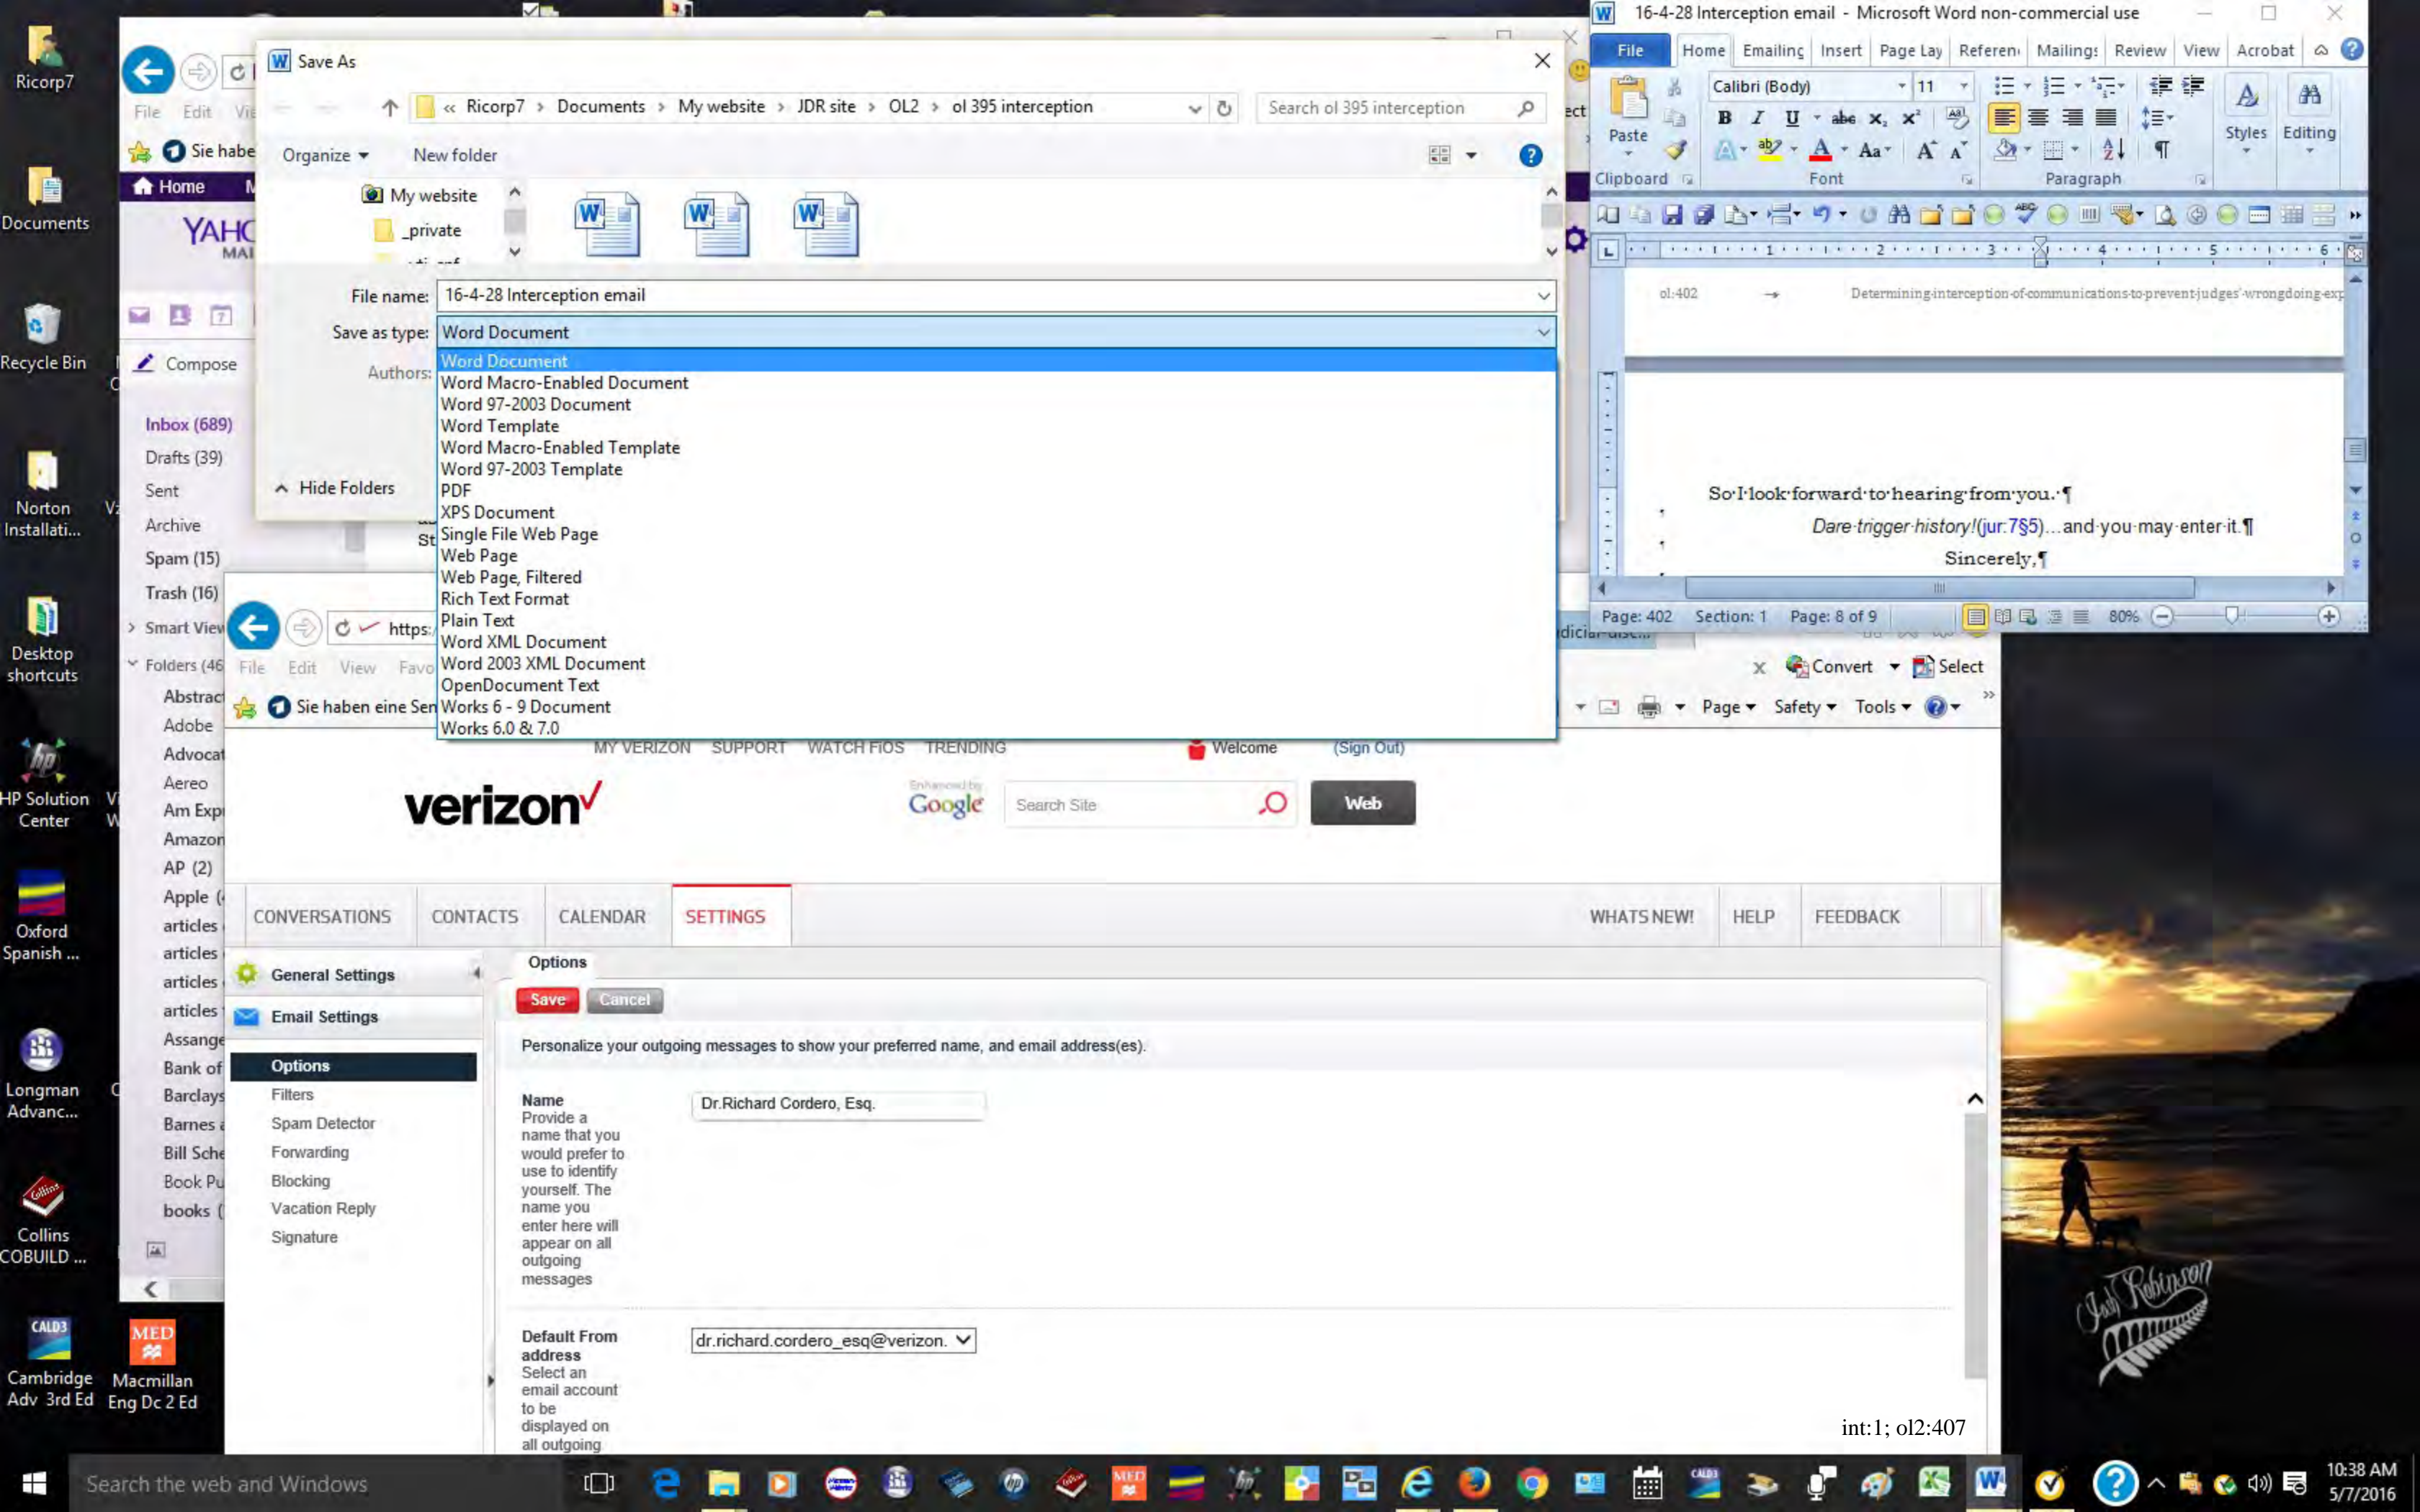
Ricorp7

Documents

Recycle Bin

Norton Installati...

Desktop shortcuts

HP Solution Center

Oxford Spanish ...

Longman Advanc...

Collins COBUILD ...

Cambridge Adv 3rd Ed

Macmillan Eng Dc 2 Ed

File Edit Vi

Sie habe

Home

YAHO MAI

Compose

Inbox (689)
Drafts (39)
Sent
Archive
Spam (15)
Trash (16)
Smart View
Folders (46
Abstract
Adobe
Advocat
Aereo
Am Exp
Amazon
AP (2)
Apple (
articles
articles
articles
articles
Assange
Bank of
Barclays
Barnes
Bill Sche
Book Pu
books (

Save As

« Ricorp7 › Documents › My website › JDR site › OL2 › ol 395 interception

Search ol 395 interception

Organize ▾ New folder

My website
_private

File name: 16-4-28 Interception email

Save as type: Word Document

Authors:

Hide Folders

Word Document
Word Macro-Enabled Document
Word 97-2003 Document
Word Template
Word Macro-Enabled Template
Word 97-2003 Template
PDF
XPS Document
Single File Web Page
Web Page
Web Page, Filtered
Rich Text Format
Plain Text
Word XML Document
Word 2003 XML Document
OpenDocument Text
Works 6 - 9 Document
Works 6.0 & 7.0

File Edit View Favo

Sie haben eine Sen

https:

16-4-28 Interception email - Microsoft Word non-commercial use

File Home Emailing Insert Page Lay Referen Mailings Review View Acrobat

Paste

Calibri (Body) 11

Styles Editing

Clipboard Font Paragraph

ol:402 → Determining interception of communications to prevent judges' wrongdoing exp

So I look forward to hearing from you. ¶

Dare trigger history! (jur:7§5)...and you may enter it.¶

Sincerely,¶

Page: 402 Section: 1 Page: 8 of 9 80%

Convert Select

Page Safety Tools

MY VERIZON SUPPORT WATCH FIOS TRENDING Welcome (Sign Out)

verizon✓

Google

Search Site

Web

CONVERSATIONS CONTACTS CALENDAR SETTINGS WHATS NEW! HELP FEEDBACK

General Settings

Email Settings

Options
Filters
Spam Detector
Forwarding
Blocking
Vacation Reply
Signature

Options

Save Cancel

Personalize your outgoing messages to show your preferred name, and email address(es).

Name
Provide a name that you would prefer to use to identify yourself. The name you enter here will appear on all outgoing messages

Dr.Richard Cordero, Esq.

Default From address
Select an email account to be displayed on all outgoing

dr.richard.cordero_esq@verizon.

int:1; ol2:407

Search the web and Windows

10:38 AM
5/7/2016